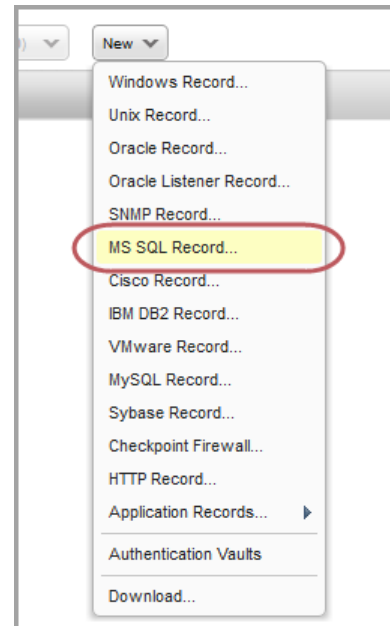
New

Windows Record...
Unix Record...
Oracle Record...
Oracle Listener Record...
SNMP Record...
MS SQL Record...
Cisco Record...
IBM DB2 Record...
VMware Record...
MySQL Record...
Sybase Record...
Checkpoint Firewall...
HTTP Record...
Application Records...
Authentication Vaults
Download...